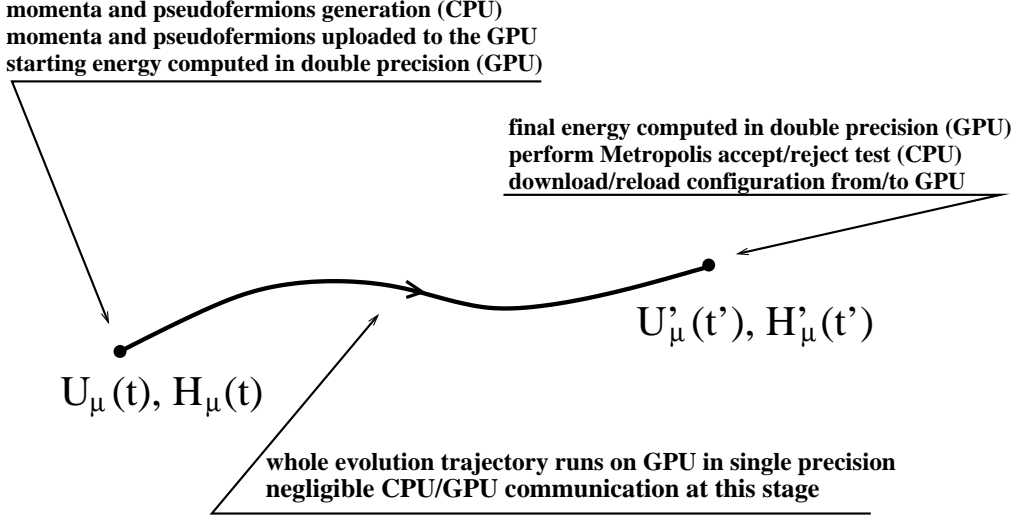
momenta and pseudofermions generation (CPU)
momenta and pseudofermions uploaded to the GPU
starting energy computed in double precision (GPU)

final energy computed in double precision (GPU)
perform Metropolis accept/reject test (CPU)
download/reload configuration from/to GPU

$U'_\mu(t')$, $H'_\mu(t')$

$U_\mu(t)$, $H_\mu(t)$

whole evolution trajectory runs on GPU in single precision
negligible CPU/GPU communication at this stage